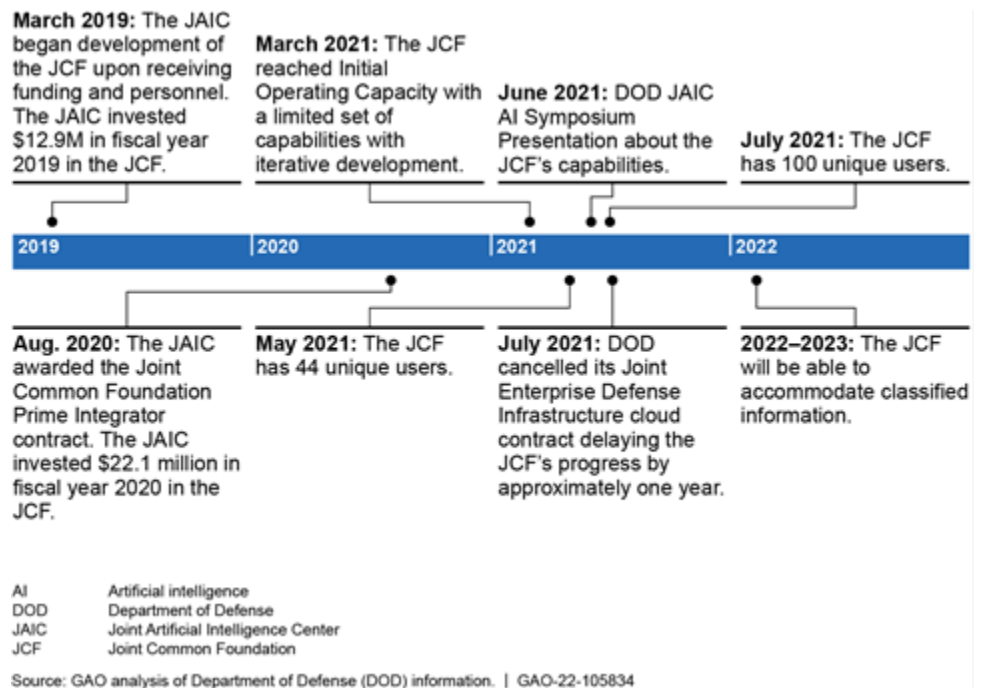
**March 2019:** The JAIC began development of the JCF upon receiving funding and personnel. The JAIC invested $12.9M in fiscal year 2019 in the JCF.

**March 2021:** The JCF reached Initial Operating Capacity with a limited set of capabilities with iterative development.

**June 2021:** DOD JAIC AI Symposium Presentation about the JCF's capabilities.

**July 2021:** The JCF has 100 unique users.

2019 2020 2021 2022

**Aug. 2020:** The JAIC awarded the Joint Common Foundation Prime Integrator contract. The JAIC invested $22.1 million in fiscal year 2020 in the JCF.

**May 2021:** The JCF has 44 unique users.

**July 2021:** DOD cancelled its Joint Enterprise Defense Infrastructure cloud contract delaying the JCF's progress by approximately one year.

**2022–2023:** The JCF will be able to accommodate classified information.

| | |
|---|---|
| AI | Artificial intelligence |
| DOD | Department of Defense |
| JAIC | Joint Artificial Intelligence Center |
| JCF | Joint Common Foundation |

Source: GAO analysis of Department of Defense (DOD) information. | GAO-22-105834